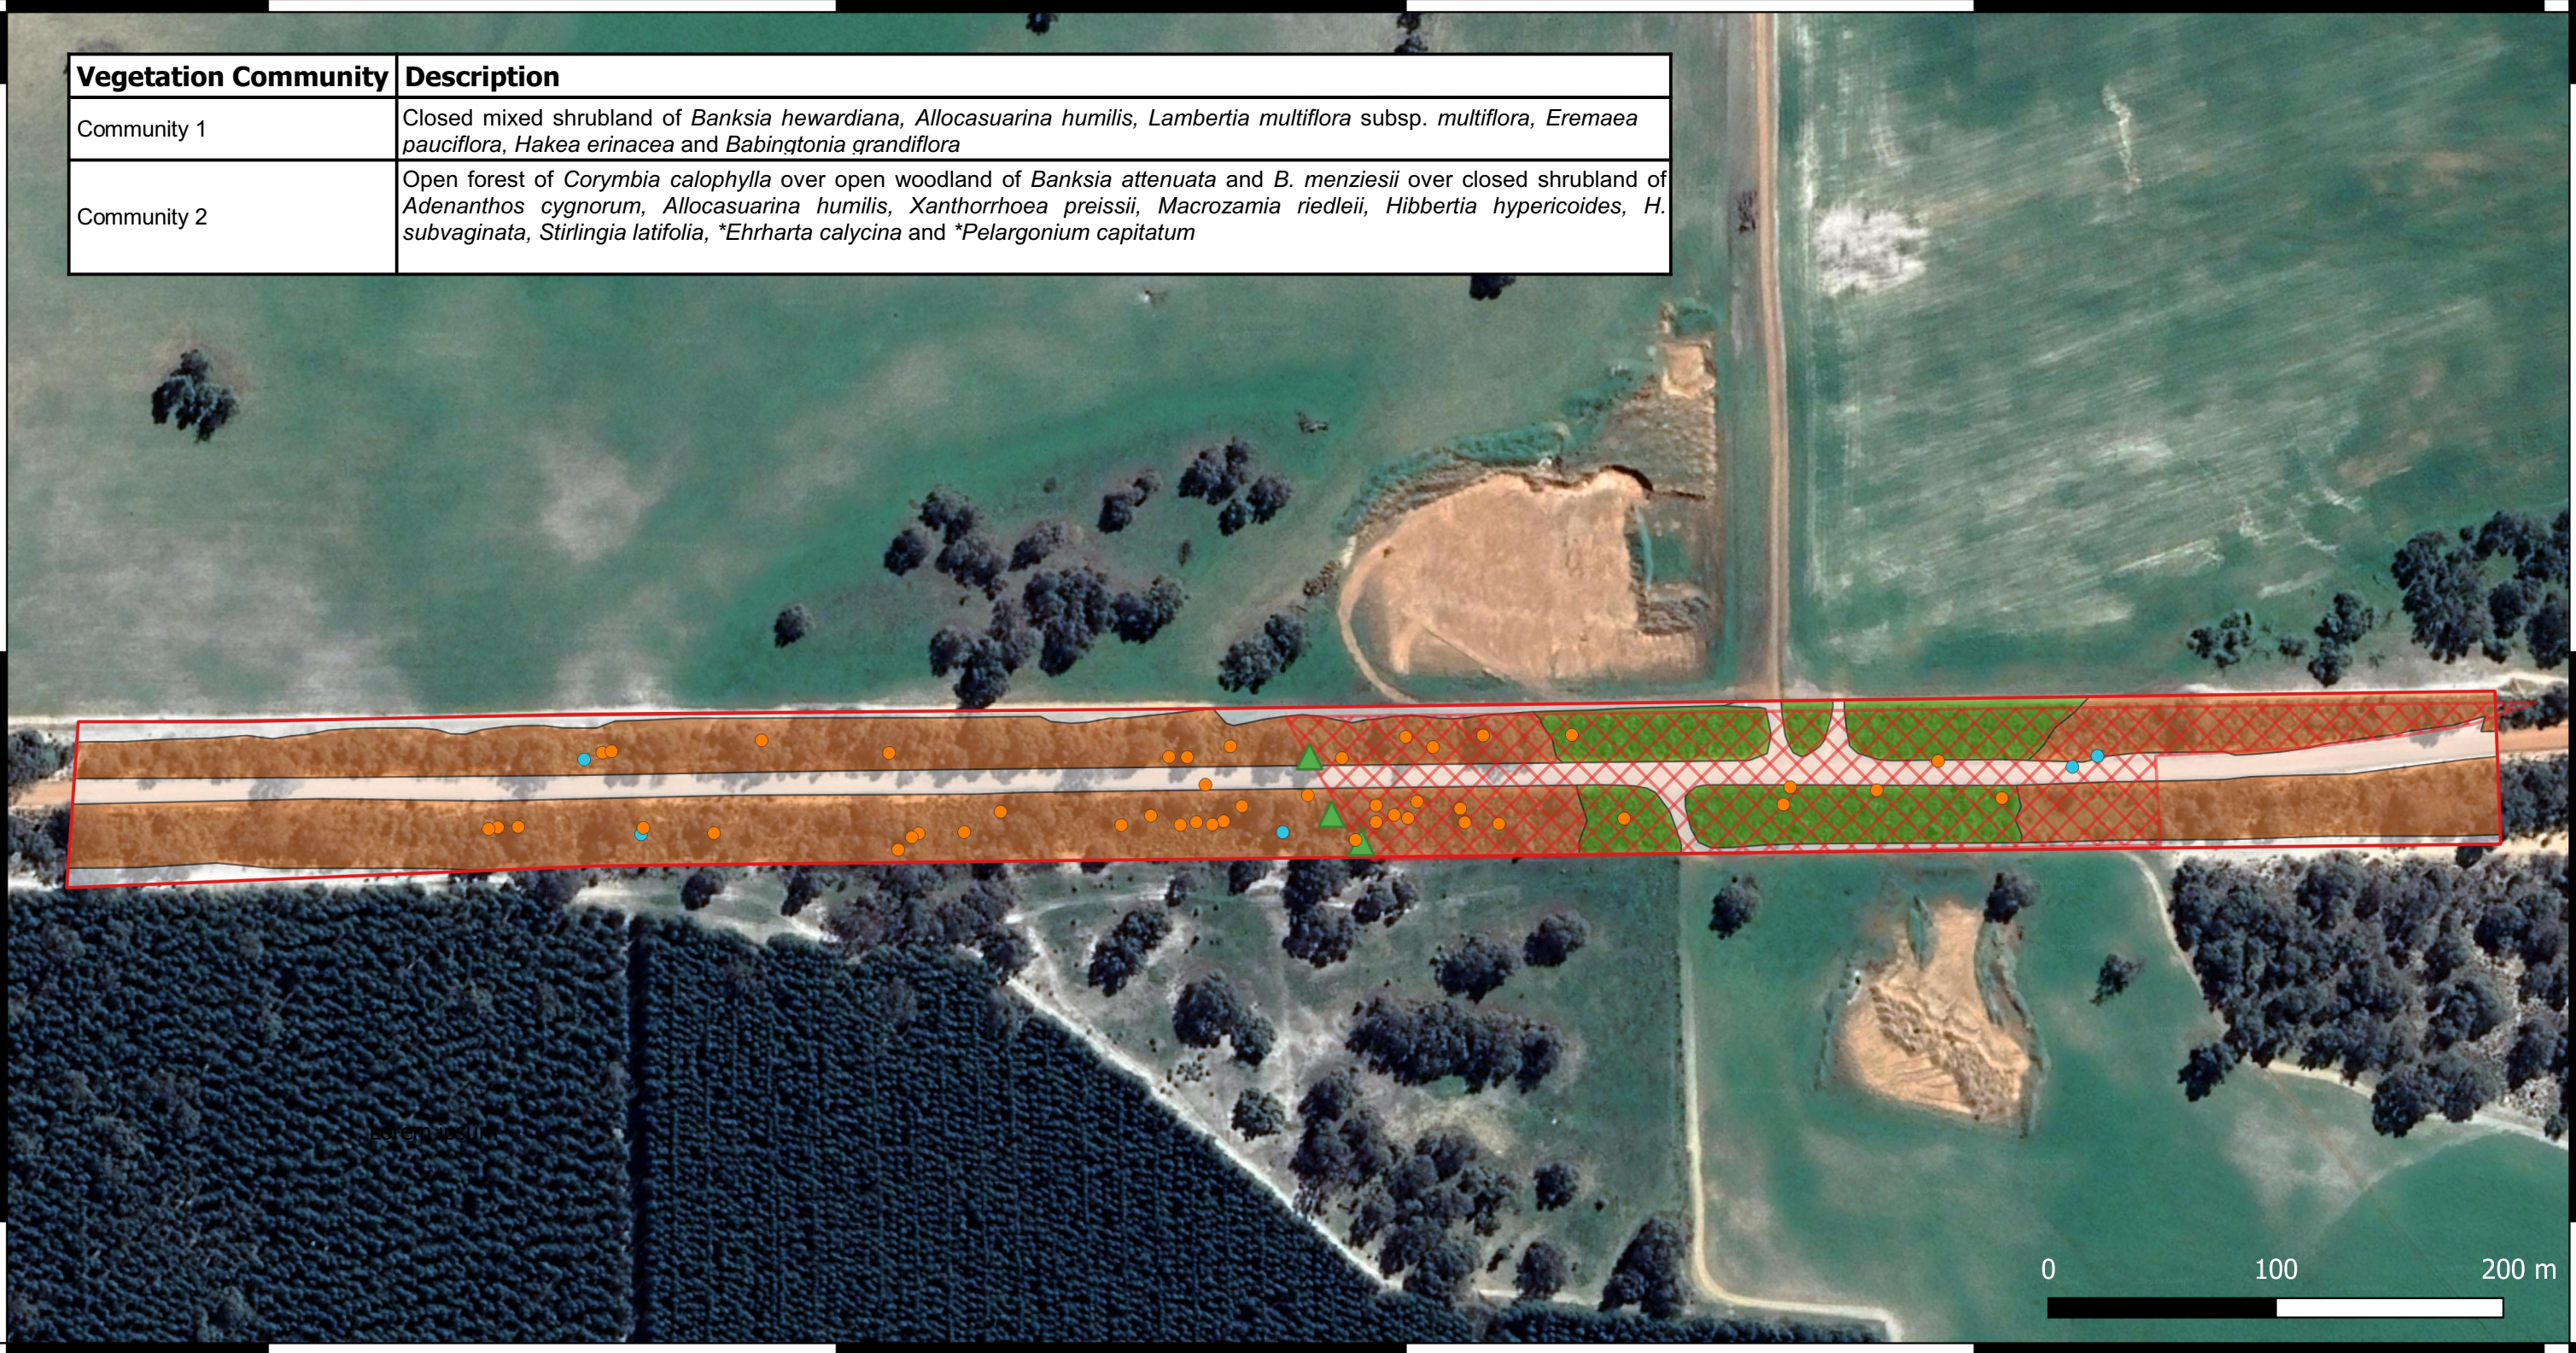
| Vegetation Community | Description |
|---|---|
| Community 1 | Closed mixed shrubland of *Banksia hewardiana, Allocasuarina humilis, Lambertia multiflora* subsp. *multiflora, Eremaea pauciflora, Hakea erinacea* and *Babingtonia grandiflora* |
| Community 2 | Open forest of *Corymbia calophylla* over open woodland of *Banksia attenuata* and *B. menziesii* over closed shrubland of *Adenanthos cygnorum, Allocasuarina humilis, Xanthorrhoea preissii, Macrozamia riedleii, Hibbertia hypericoides, H. subvaginata, Stirlingia latifolia, \*Ehrharta calycina* and *\*Pelargonium capitatum* |

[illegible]

0 100 200 m